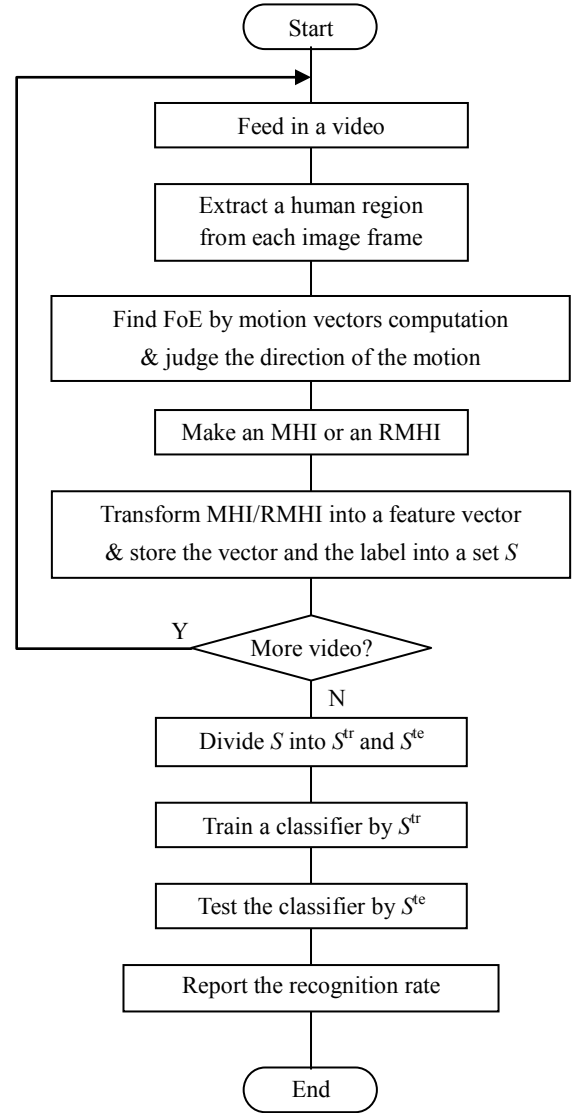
Start

Feed in a video

Extract a human region from each image frame

Find FoE by motion vectors computation & judge the direction of the motion

Make an MHI or an RMHI

Transform MHI/RMHI into a feature vector & store the vector and the label into a set $S$

Y

More video?

N

Divide $S$ into $S^{tr}$ and $S^{te}$

Train a classifier by $S^{tr}$

Test the classifier by $S^{te}$

Report the recognition rate

End